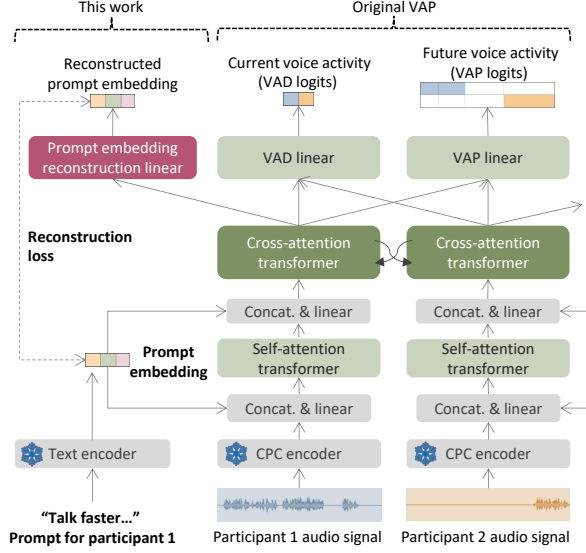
This work

Original VAP

Reconstructed prompt embedding

Current voice activity (VAD logits)

Future voice activity (VAP logits)

Prompt embedding reconstruction linear

VAD linear

VAP linear

Reconstruction loss

Cross-attention transformer

Cross-attention transformer

Concat. & linear

Concat. & linear

Prompt embedding

Self-attention transformer

Self-attention transformer

Concat. & linear

Concat. & linear

Text encoder

CPC encoder

CPC encoder

"Talk faster…"
Prompt for participant 1

Participant 1 audio signal

Participant 2 audio signal